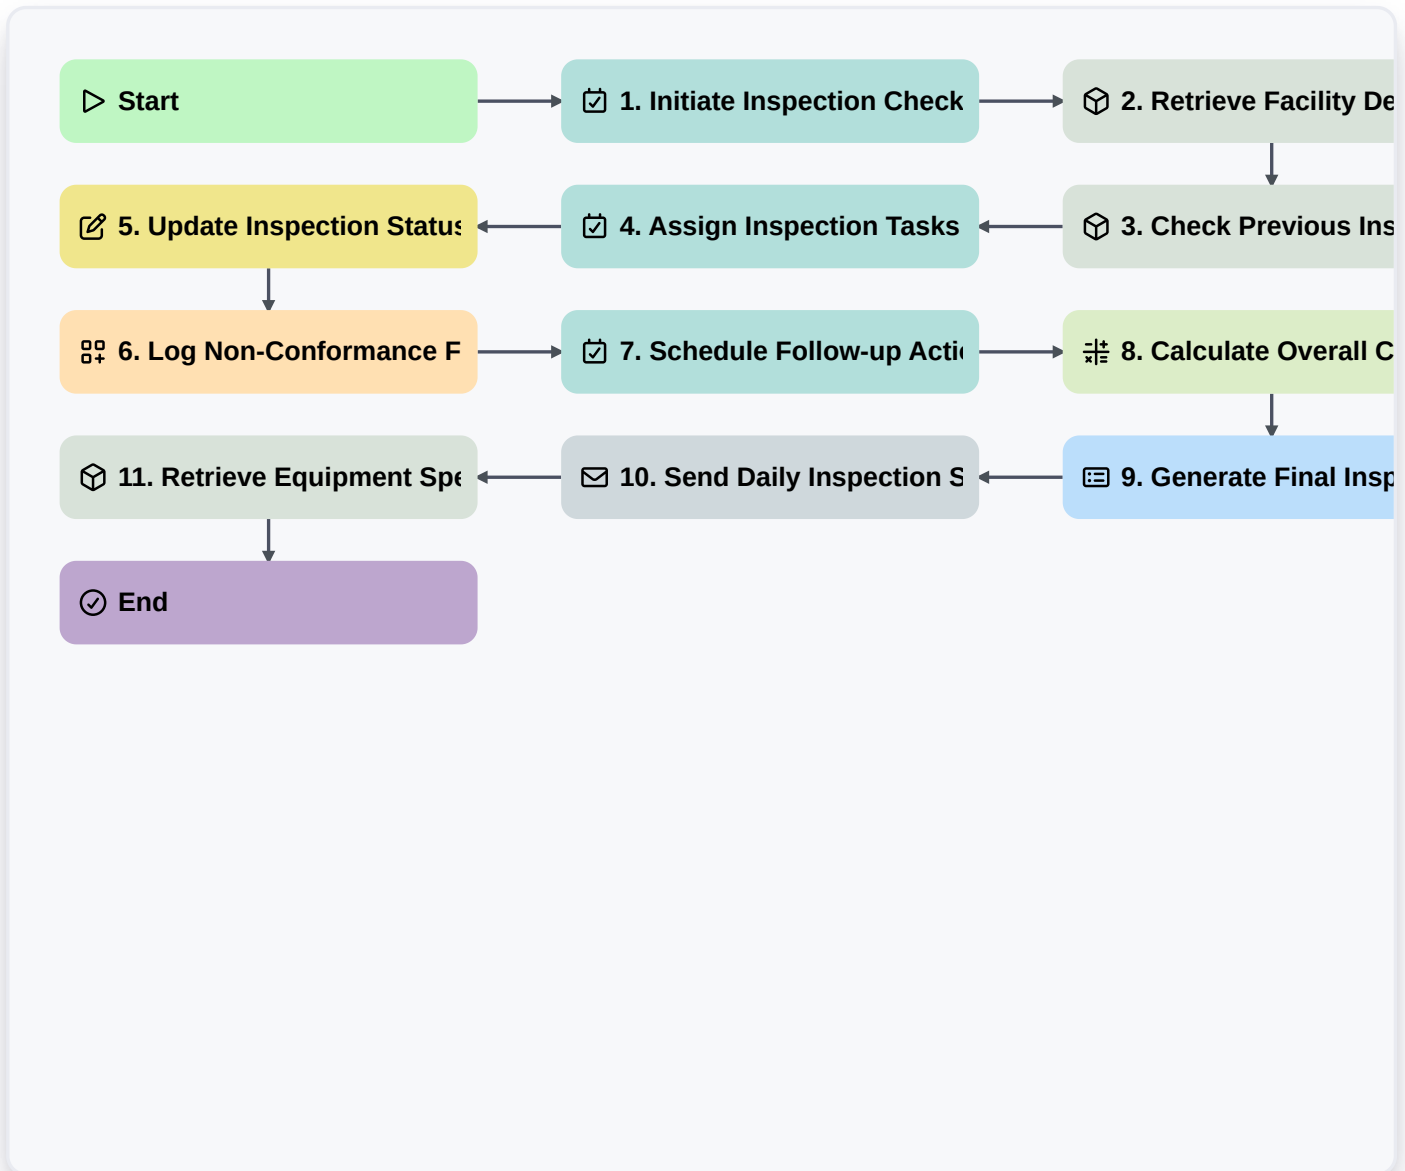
Start

1. Initiate Inspection Check

2. Retrieve Facility De

3. Check Previous Ins

4. Assign Inspection Tasks

5. Update Inspection Status

6. Log Non-Conformance F

7. Schedule Follow-up Acti

8. Calculate Overall C

9. Generate Final Insp

10. Send Daily Inspection S

11. Retrieve Equipment Spe

End